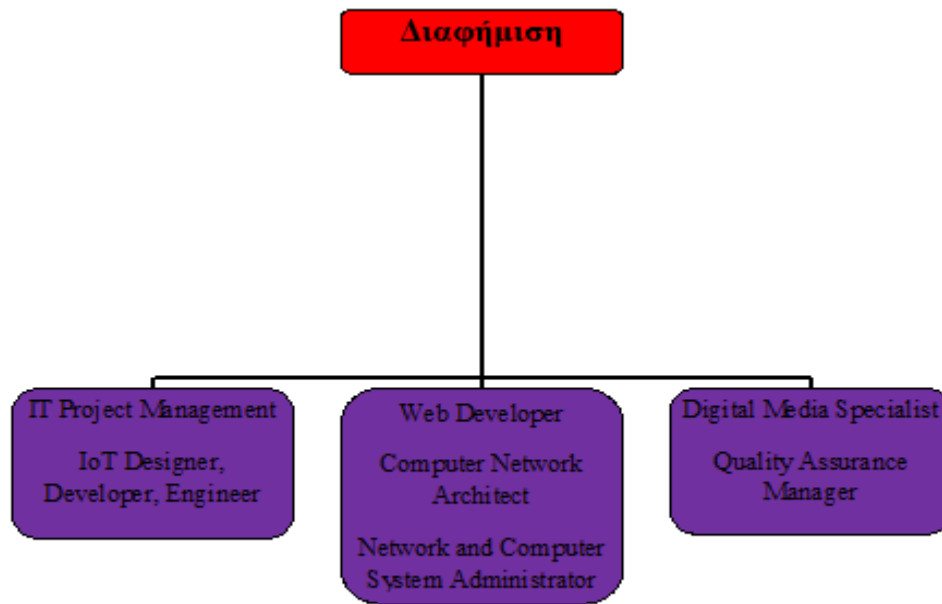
Διαφήμιση

IT Project Management

IoT Designer, Developer, Engineer

Web Developer

Computer Network Architect

Network and Computer System Administrator

Digital Media Specialist

Quality Assurance Manager